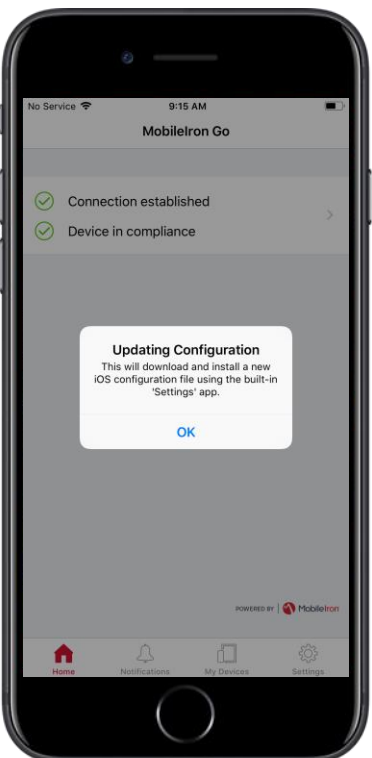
No Service 9:15 AM

MobileIron Go

Connection established

Device in compliance

Updating Configuration
This will download and install a new iOS configuration file using the built-in 'Settings' app.

OK

POWERED BY | MobileIron

Home Notifications My Devices Settings